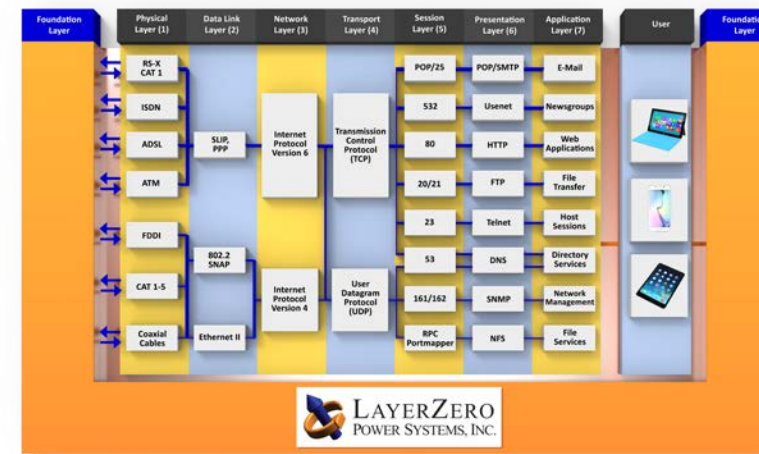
Foundation Layer

Physical Layer (1)

Data Link Layer (2)

Network Layer (3)

Transport Layer (4)

Session Layer (5)

Presentation Layer (6)

Application Layer (7)

User

Foundation Layer

RS-X CAT 1

ISDN

ADSL

ATM

FDDI

CAT 1-5

Coaxial Cables

SLIP, PPP

802.2 SNAP

Ethernet II

Internet Protocol Version 6

Internet Protocol Version 4

Transmission Control Protocol (TCP)

User Datagram Protocol (UDP)

POP/25

532

80

20/21

23

53

161/162

RPC Portmapper

POP/SMTP

Usenet

HTTP

FTP

Telnet

DNS

SNMP

NFS

E-Mail

Newsgroups

Web Applications

File Transfer

Host Sessions

Directory Services

Network Management

File Services

LAYERZERO POWER SYSTEMS, INC.